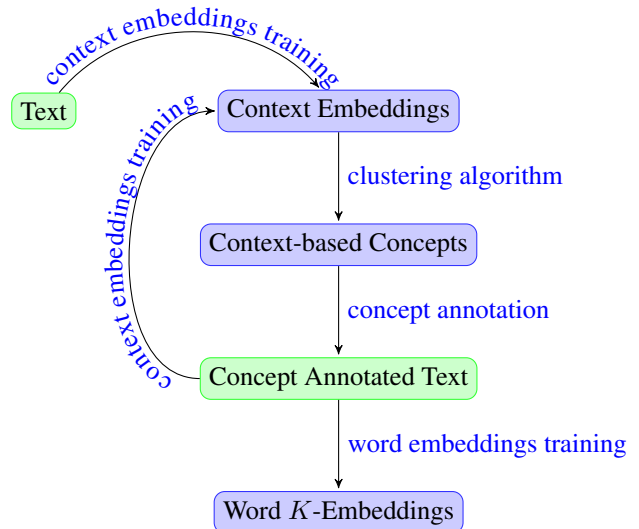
context embeddings training

Text

Context Embeddings

context embeddings training

clustering algorithm

Context-based Concepts

concept annotation

Concept Annotated Text

word embeddings training

Word $K$-Embeddings